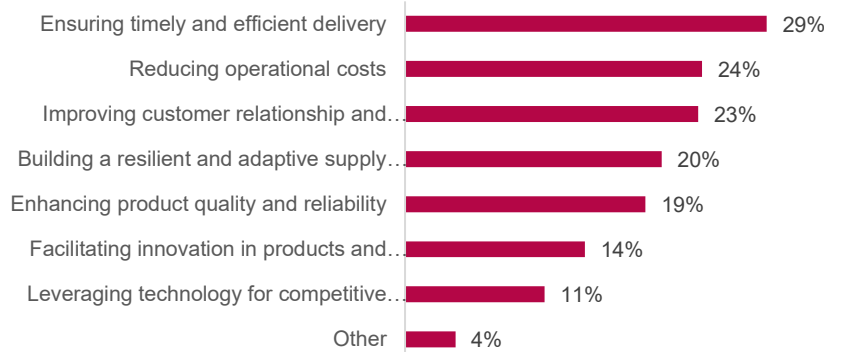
Ensuring timely and efficient delivery 29%

Reducing operational costs 24%

Improving customer relationship and… 23%

Building a resilient and adaptive supply… 20%

Enhancing product quality and reliability 19%

Facilitating innovation in products and… 14%

Leveraging technology for competitive… 11%

Other 4%